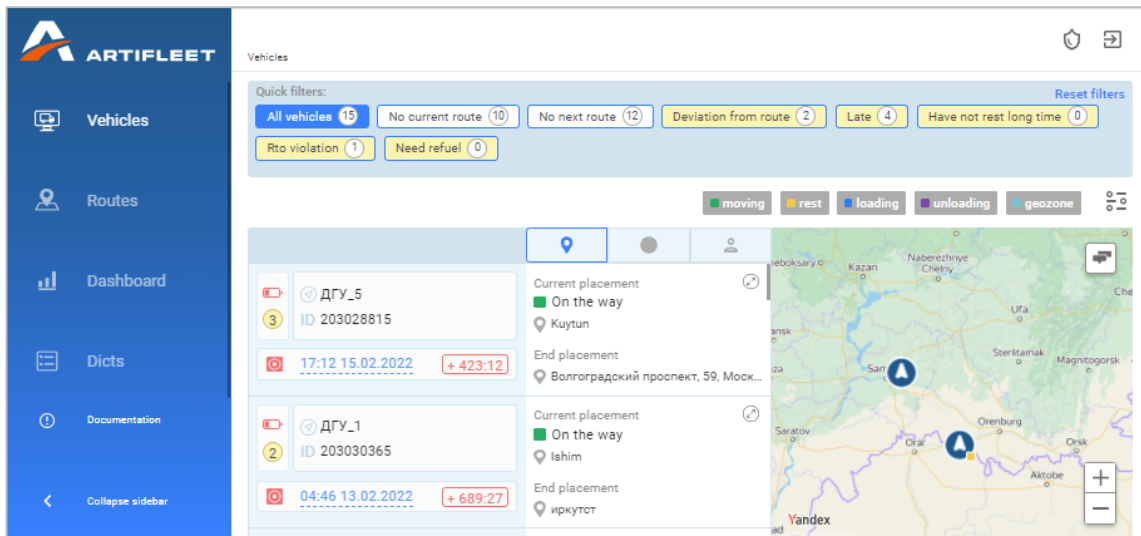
ARTIFLEET

Vehicles

Routes

Dashboard

Dicts

Documentation

Collapse sidebar

Vehicles

Quick filters:

Reset filters

All vehicles 15
No current route 10
No next route 12
Deviation from route 2
Late 4
Have not rest long time 0
Rto violation 1
Need refuel 0

moving
rest
loading
unloading
geozone

3
ДГУ_5
ID 203028815
17:12 15.02.2022
+ 423:12

Current placement
On the way
Kuytun
End placement
Волгоградский проспект, 59, Моск...

2
ДГУ_1
ID 203030365
04:46 13.02.2022
+ 689:27

Current placement
On the way
Ishim
End placement
иркутст

Cheboksary
Kazan
Naberezhnye Chelny
Che
Ufa
Sterlitamak
Magnitogorsk
Samara
Orenburg
Saratov
Oral
Orsk
Aktobe
Yandex
+
−